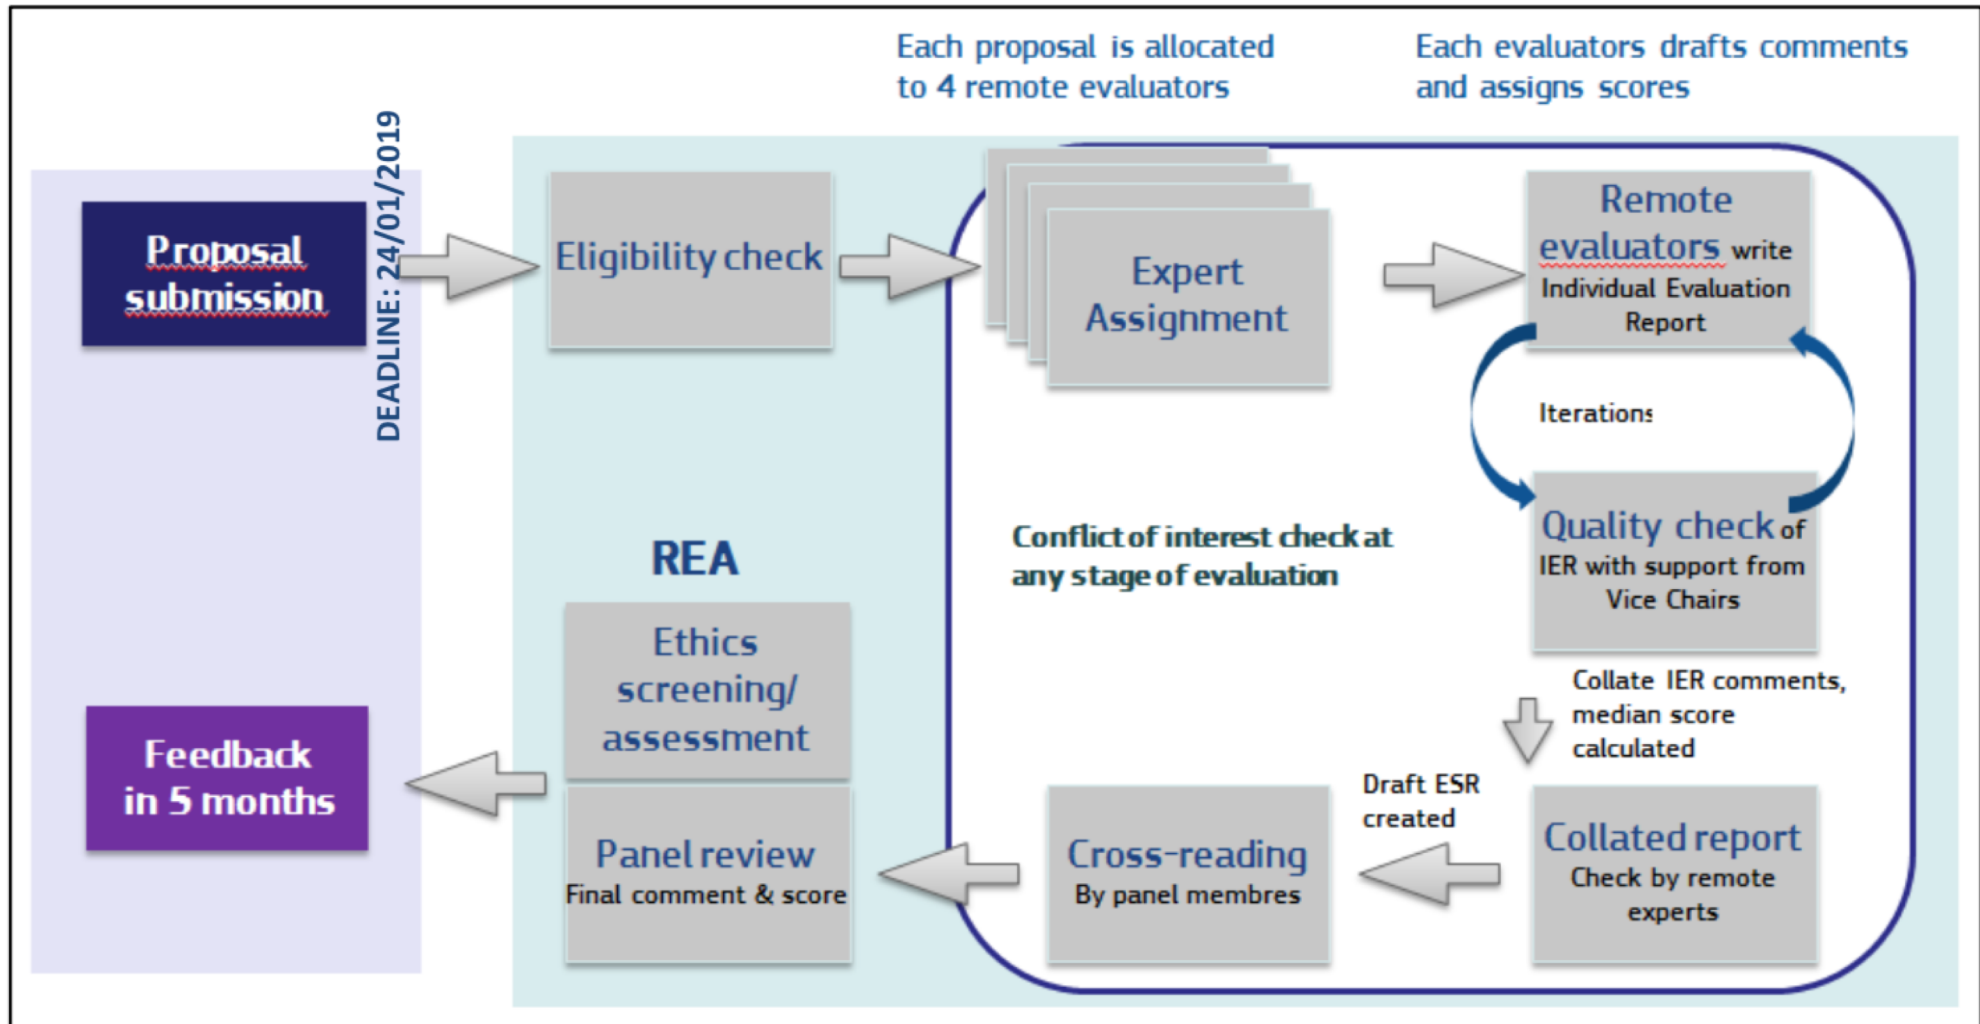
Each proposal is allocated to 4 remote evaluators

Each evaluators drafts comments and assigns scores

Proposal submission

DEADLINE: 24/01/2019

Eligibility check

Expert Assignment

Remote evaluators write Individual Evaluation Report

Iterations

Quality check of IER with support from Vice Chairs

Conflict of interest check at any stage of evaluation

REA

Collate IER comments, median score calculated

Ethics screening/ assessment

Feedback in 5 months

Draft ESR created

Collated report Check by remote experts

Cross-reading By panel membres

Panel review Final comment & score